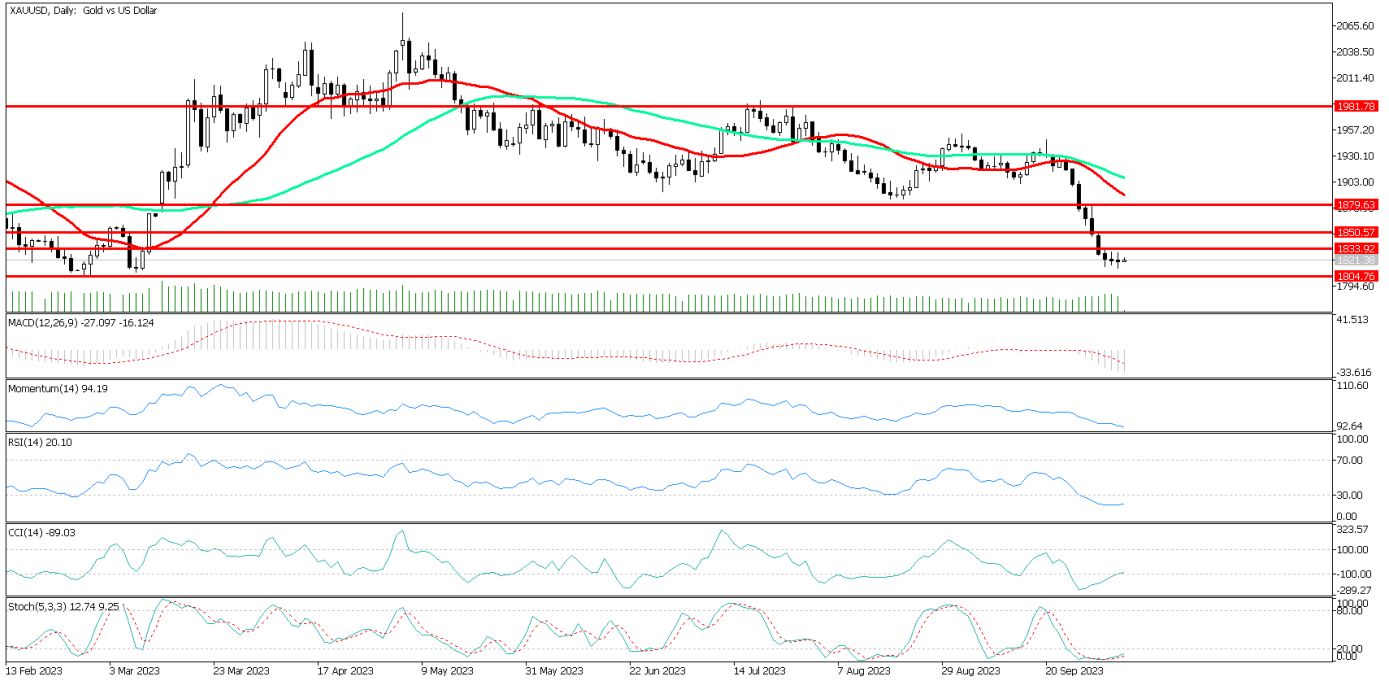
XAUUSD, Daily: Gold vs US Dollar

2065.60
2038.50
2011.40
1981.78
1957.20
1930.10
1903.00
1879.63
1850.57
1833.92
1821.38
1804.76
1794.60

MACD(12,26,9) -27.097 -16.124
41.513
-33.616

Momentum(14) 94.19
110.60
92.64

RSI(14) 20.10
100.00
70.00
30.00
0.00

CCI(14) -89.03
323.57
100.00
-100.00
-289.27

Stoch(5,3,3) 12.74 9.25
100.00
80.00
20.00
0.00

13 Feb 2023
3 Mar 2023
23 Mar 2023
17 Apr 2023
9 May 2023
31 May 2023
22 Jun 2023
14 Jul 2023
7 Aug 2023
29 Aug 2023
20 Sep 2023